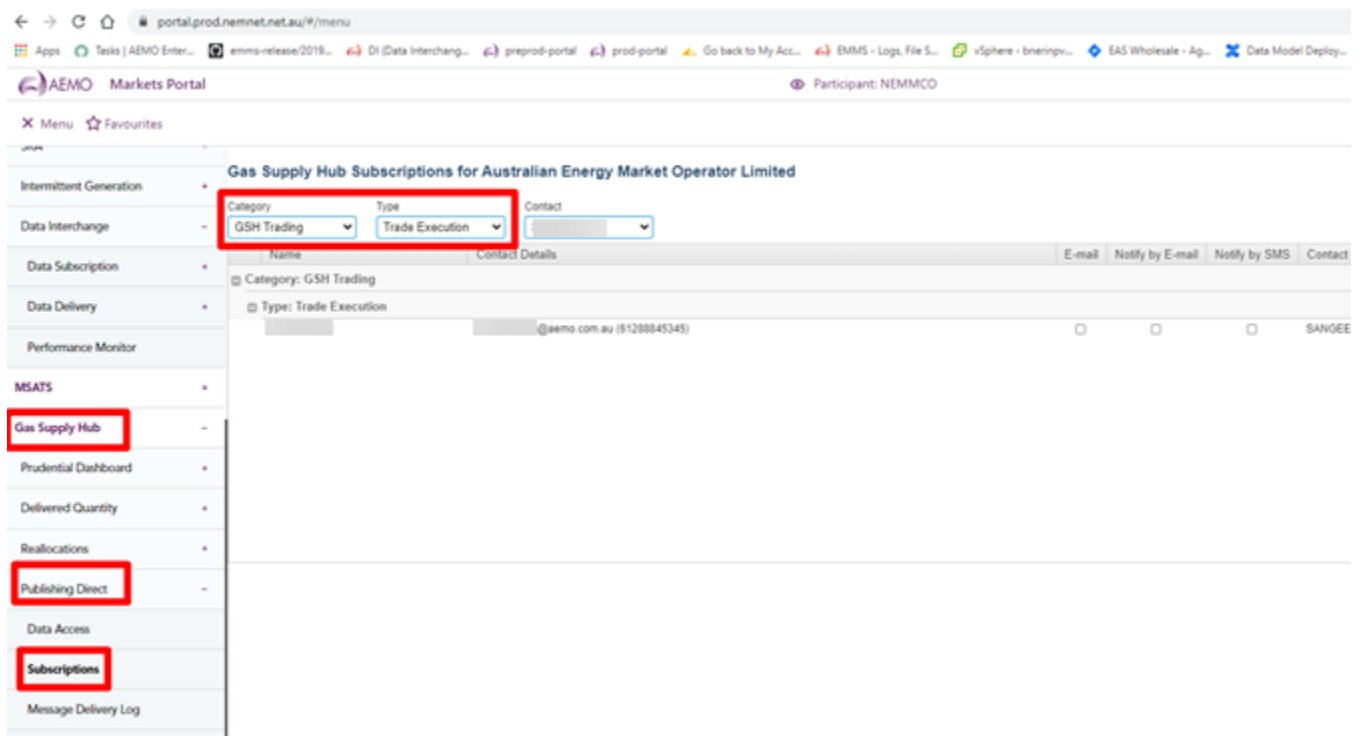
portal.prod.nemnet.net.au/#/menu

Apps Tasks | AEMO Enter... emms-release/2019... DI (Data Interchang... preprod-portal prod-portal Go back to My Acc... EMMS - Logs, File S... vSphere - bnerinpv... EAS Wholesale - Ag... Data Model Deploy...

AEMO Markets Portal

Participant: NEMMCO

Menu Favourites

Intermittent Generation +
Data Interchange -
Data Subscription +
Data Delivery +
Performance Monitor
MSATS +
Gas Supply Hub -
Prudential Dashboard +
Delivered Quantity +
Reallocations +
Publishing Direct -
Data Access
Subscriptions
Message Delivery Log

Gas Supply Hub Subscriptions for Australian Energy Market Operator Limited

Category
GSH Trading
Type
Trade Execution
Contact
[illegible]

| Name | Contact Details | E-mail | Notify by E-mail | Notify by SMS | Contact |
|---|---|---|---|---|---|
| Category: GSH Trading | | | | | |
| Type: Trade Execution | | | | | |
| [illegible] | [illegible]@aemo.com.au (61288845345) | ☐ | ☐ | ☐ | SANGEE |